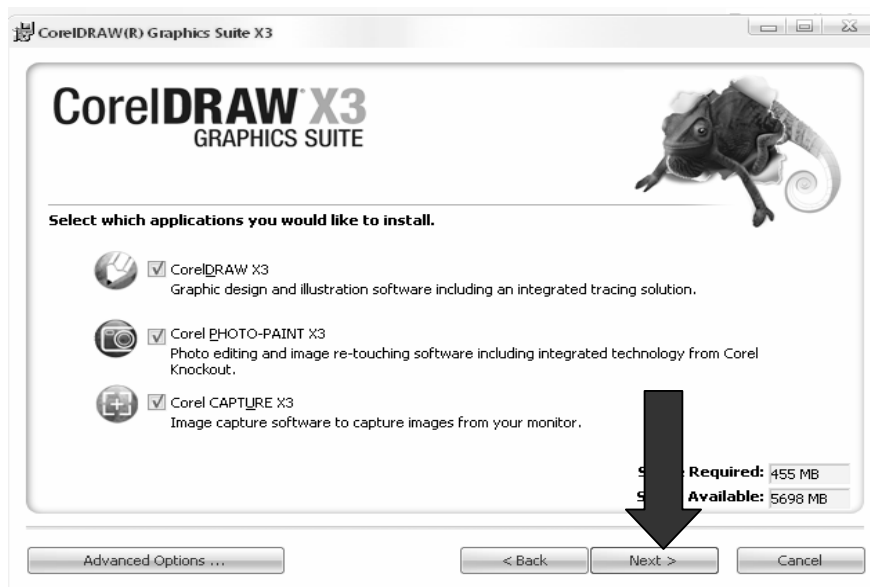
CorelDRAW(R) Graphics Suite X3

CorelDRAW X3 GRAPHICS SUITE

Select which applications you would like to install.

CorelDRAW X3
Graphic design and illustration software including an integrated tracing solution.

Corel PHOTO-PAINT X3
Photo editing and image re-touching software including integrated technology from Corel Knockout.

Corel CAPTURE X3
Image capture software to capture images from your monitor.

S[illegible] Required: 455 MB
S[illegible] Available: 5698 MB

Advanced Options ...

< Back

Next >

Cancel